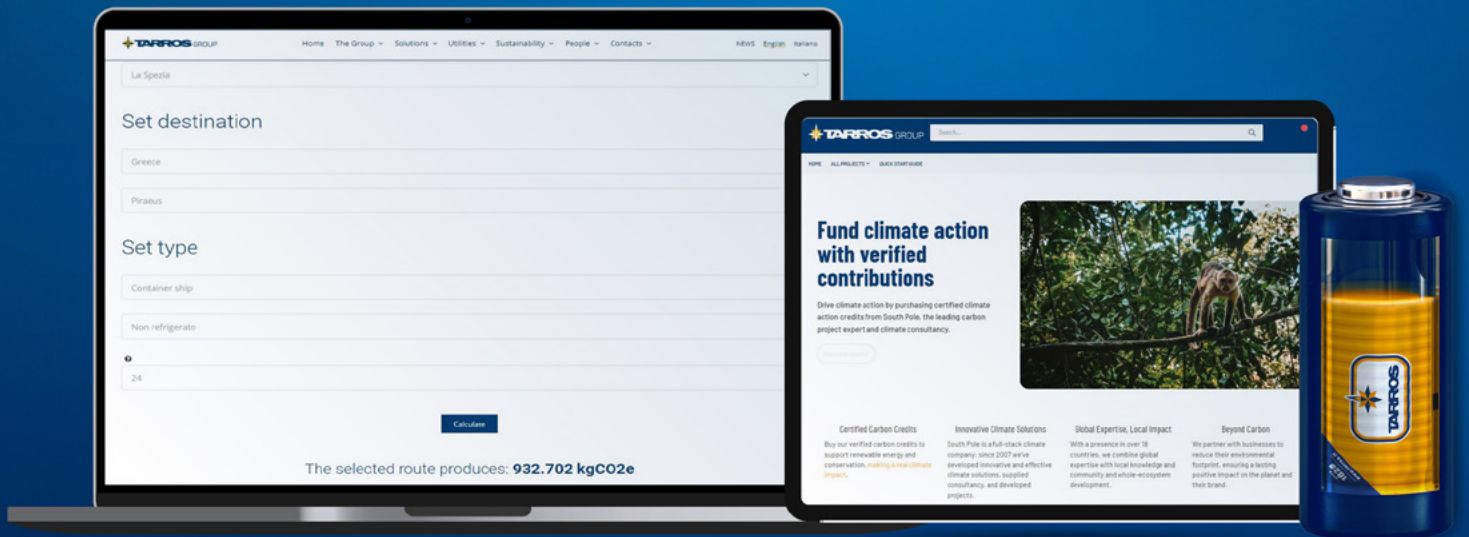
TARROS GROUP Home The Group Solutions Utilities Sustainability People Contacts NEWS English Italiano

La Spezia

Set destination

Greece

Piraeus

Set type

Container ship

Non refrigerato

24

Calculate

The selected route produces: 932.702 kgCO2e

TARROS GROUP Search...

HOME ALL PROJECTS QUICK START GUIDE

Fund climate action with verified contributions

Drive climate action by purchasing certified climate action credits from South Pole, the leading carbon project expert and climate consultancy.

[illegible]

Certified Carbon Credits
Buy our verified carbon credits to support renewable energy and conservation, making a real climate impact.

Innovative Climate Solutions
South Pole is a full-stack climate company; since 2007 we've developed innovative and effective climate solutions, supplied consultancy, and developed projects.

Global Expertise, Local Impact
With a presence in over 18 countries, we combine global expertise with local knowledge and community and whole-ecosystem development.

Beyond Carbon
We partner with businesses to reduce their environmental footprint, ensuring a lasting positive impact on the planet and their brand.

TARROS